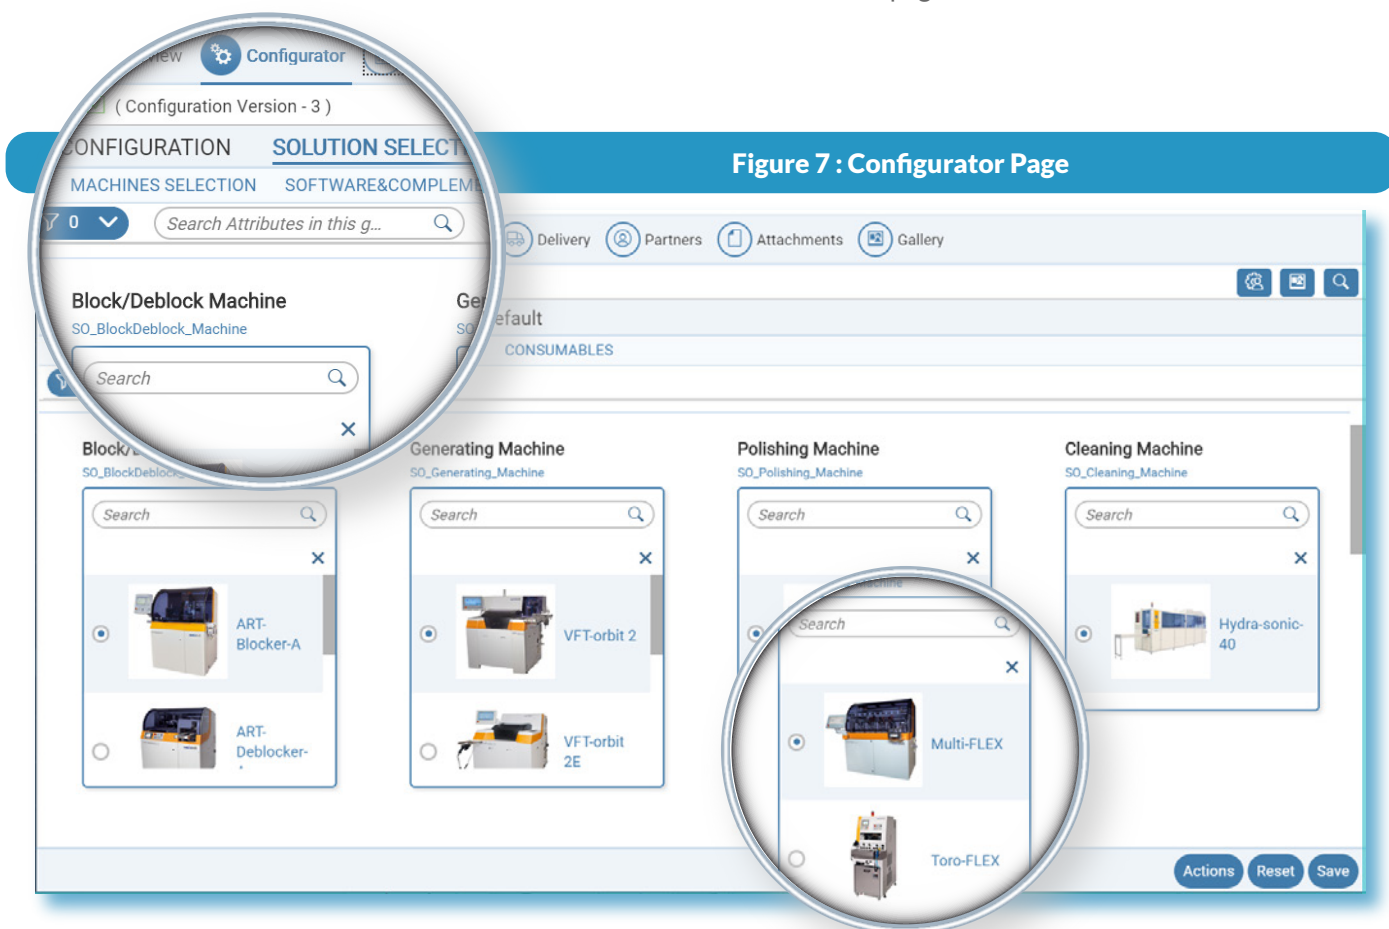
Configurator
( Configuration Version - 3 )
CONFIGURATION SOLUTION SELECT
MACHINES SELECTION SOFTWARE&COMPLEME
0
Search Attributes in this g...

Figure 7 : Configurator Page

Delivery Partners Attachments Gallery

Block/Deblock Machine
SO_BlockDeblock_Machine
Search
×

Ge
SO
efault
CONSUMABLES

Block/
SO_BlockDeblock
Search
×
ART-Blocker-A
ART-Deblocker-

Generating Machine
SO_Generating_Machine
Search
×
VFT-orbit 2
VFT-orbit 2E

Polishing Machine
SO_Polishing_Machine
Search
×
Search
×
Multi-FLEX
Toro-FLEX

Cleaning Machine
SO_Cleaning_Machine
Search
×
Hydra-sonic-40

Actions Reset Save